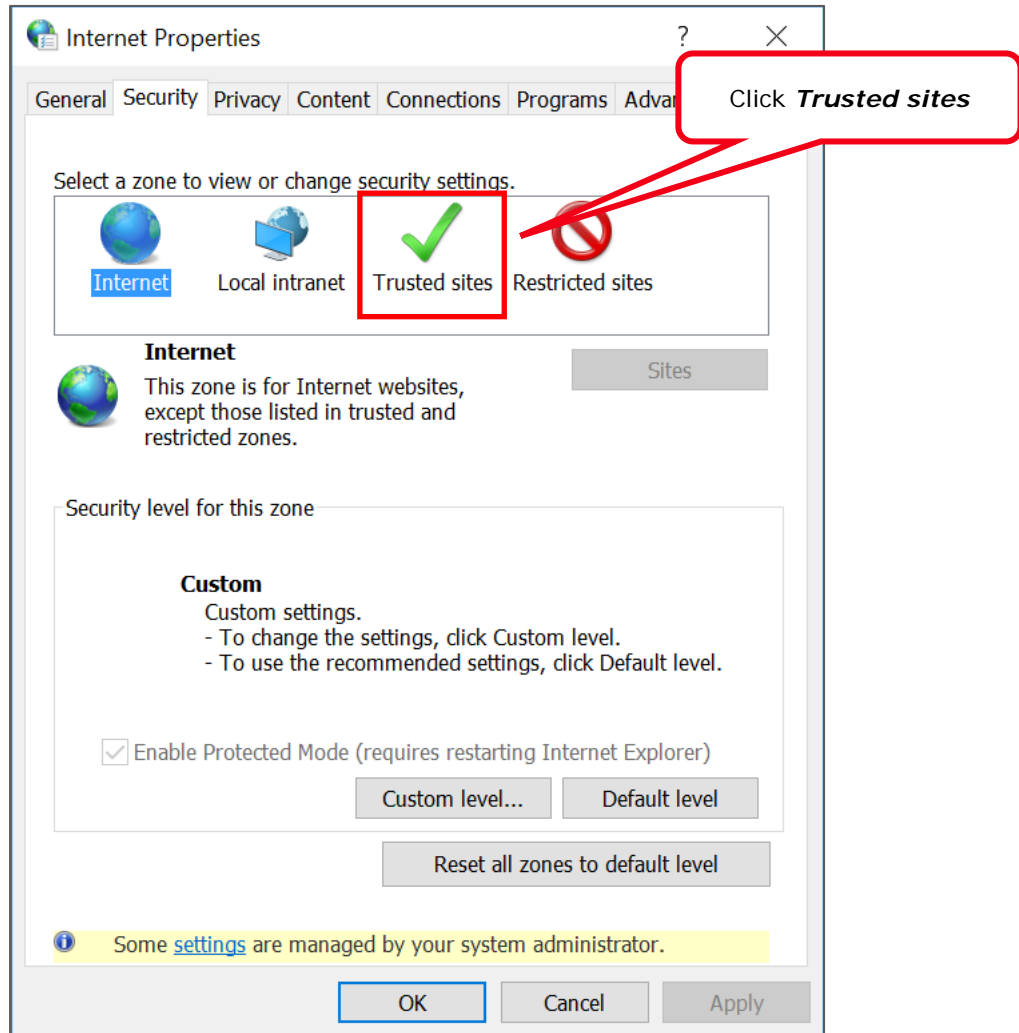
Internet Properties

?

General Security Privacy Content Connections Programs Advan

Click ***Trusted sites***

Select a zone to view or change security settings.

Internet Local intranet Trusted sites Restricted sites

**Internet**

This zone is for Internet websites, except those listed in trusted and restricted zones.

Sites

Security level for this zone

**Custom**

Custom settings.
- To change the settings, click Custom level.
- To use the recommended settings, click Default level.

Enable Protected Mode (requires restarting Internet Explorer)

Custom level... Default level

Reset all zones to default level

Some settings are managed by your system administrator.

OK Cancel Apply